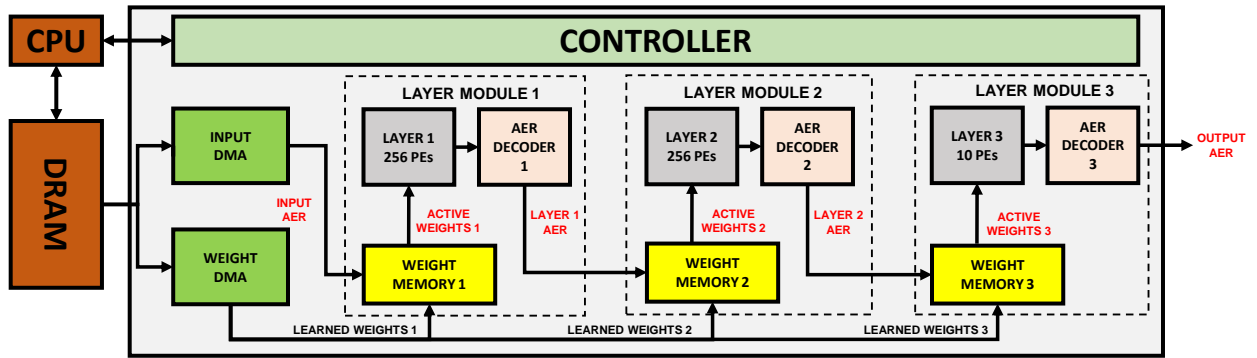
CPU

CONTROLLER

DRAM

INPUT DMA

WEIGHT DMA

INPUT AER

LAYER MODULE 1

LAYER 1 256 PEs

AER DECODER 1

ACTIVE WEIGHTS 1

LAYER 1 AER

WEIGHT MEMORY 1

LAYER MODULE 2

LAYER 2 256 PEs

AER DECODER 2

ACTIVE WEIGHTS 2

LAYER 2 AER

WEIGHT MEMORY 2

LAYER MODULE 3

LAYER 3 10 PEs

AER DECODER 3

OUTPUT AER

ACTIVE WEIGHTS 3

WEIGHT MEMORY 3

LEARNED WEIGHTS 1

LEARNED WEIGHTS 2

LEARNED WEIGHTS 3